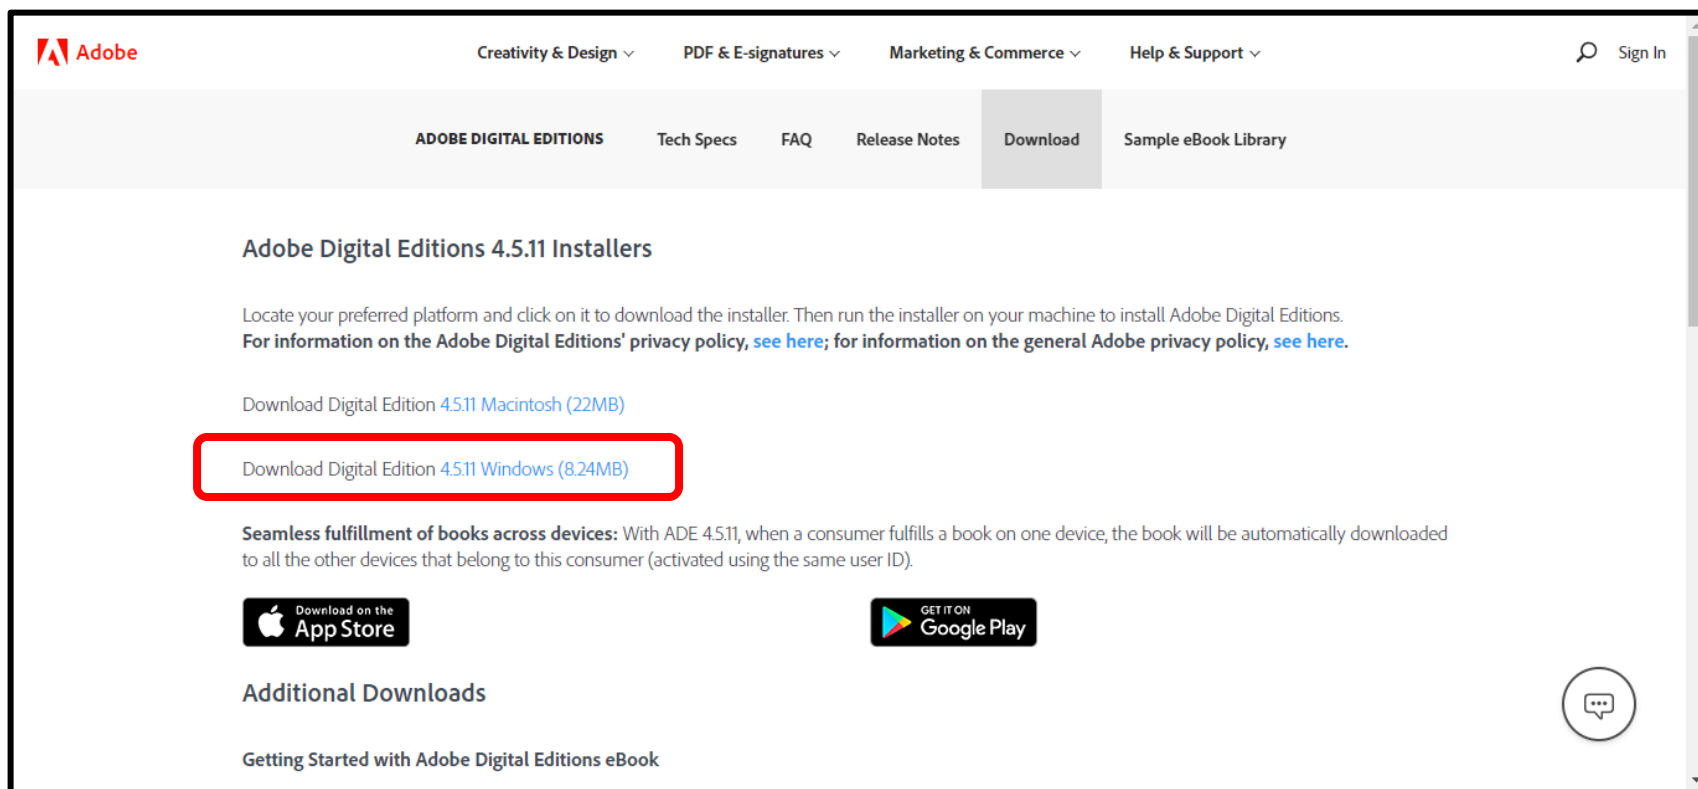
Adobe

Creativity & Design PDF & E-signatures Marketing & Commerce Help & Support

Sign In

ADOBE DIGITAL EDITIONS Tech Specs FAQ Release Notes Download Sample eBook Library

Adobe Digital Editions 4.5.11 Installers

Locate your preferred platform and click on it to download the installer. Then run the installer on your machine to install Adobe Digital Editions.
For information on the Adobe Digital Editions' privacy policy, see here; for information on the general Adobe privacy policy, see here.

Download Digital Edition 4.5.11 Macintosh (22MB)

Download Digital Edition 4.5.11 Windows (8.24MB)

Seamless fulfillment of books across devices: With ADE 4.5.11, when a consumer fulfills a book on one device, the book will be automatically downloaded to all the other devices that belong to this consumer (activated using the same user ID).

Download on the App Store

GET IT ON Google Play

Additional Downloads

Getting Started with Adobe Digital Editions eBook